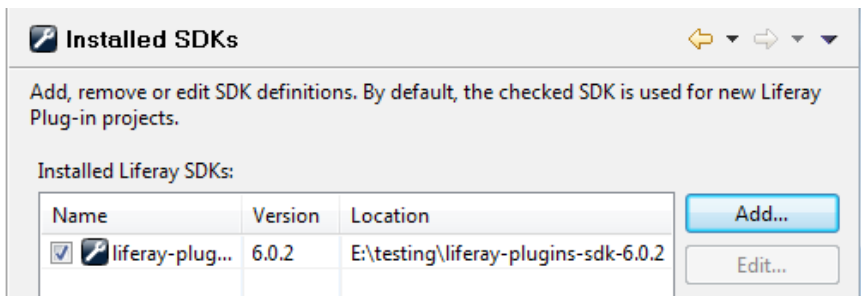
Installed SDKs

Add, remove or edit SDK definitions. By default, the checked SDK is used for new Liferay Plug-in projects.

Installed Liferay SDKs:

| Name | Version | Location |
|---|---|---|
| liferay-plug... | 6.0.2 | E:\testing\liferay-plugins-sdk-6.0.2 |

Add...

Edit...